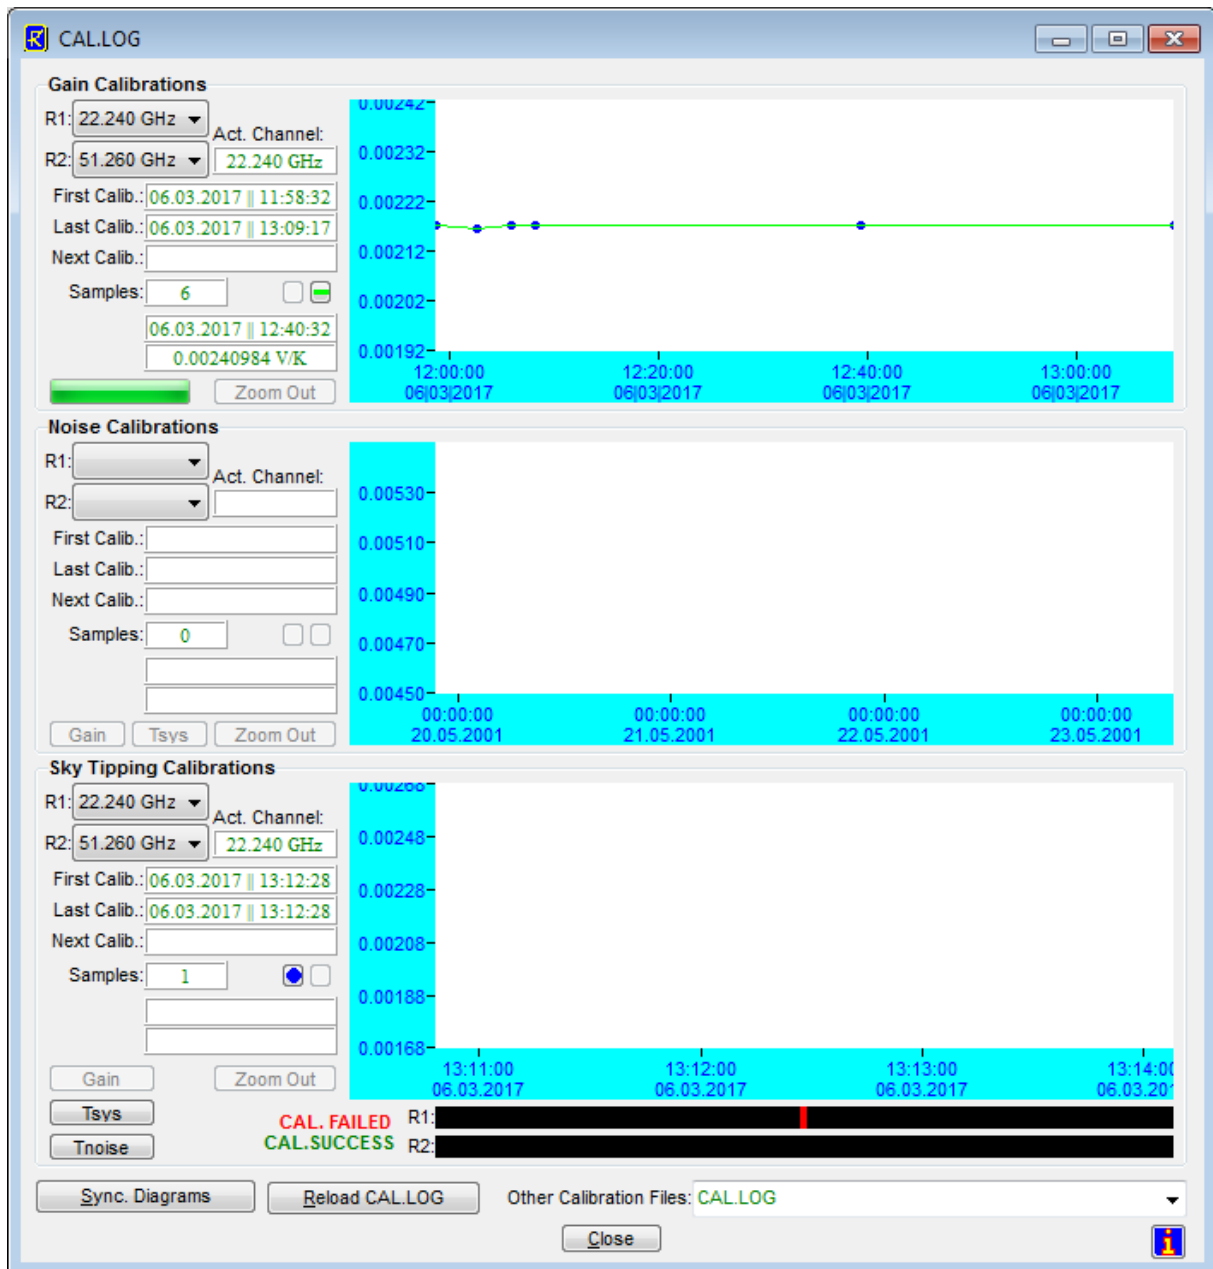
CAL.LOG

Gain Calibrations

R1: 22.240 GHz
R2: 51.260 GHz
Act. Channel: 22.240 GHz
First Calib.: 06.03.2017 || 11:58:32
Last Calib.: 06.03.2017 || 13:09:17
Next Calib.:
Samples: 6
06.03.2017 || 12:40:32
0.00240984 V/K
Zoom Out

0.00242
0.00232
0.00222
0.00212
0.00202
0.00192
12:00:00 06|03|2017
12:20:00 06|03|2017
12:40:00 06|03|2017
13:00:00 06|03|2017

Noise Calibrations

R1:
R2:
Act. Channel:
First Calib.:
Last Calib.:
Next Calib.:
Samples: 0
Gain
Tsys
Zoom Out

0.00530
0.00510
0.00490
0.00470
0.00450
00:00:00 20.05.2001
00:00:00 21.05.2001
00:00:00 22.05.2001
00:00:00 23.05.2001

Sky Tipping Calibrations

R1: 22.240 GHz
R2: 51.260 GHz
Act. Channel: 22.240 GHz
First Calib.: 06.03.2017 || 13:12:28
Last Calib.: 06.03.2017 || 13:12:28
Next Calib.:
Samples: 1
Gain
Zoom Out
Tsys
Tnoise

0.00268
0.00248
0.00228
0.00208
0.00188
0.00168
13:11:00 06.03.2017
13:12:00 06.03.2017
13:13:00 06.03.2017
13:14:0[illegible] 06.03.20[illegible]

CAL. FAILED
CAL.SUCCESS
R1:
R2:

Sync. Diagrams
Reload CAL.LOG
Other Calibration Files: CAL.LOG
Close